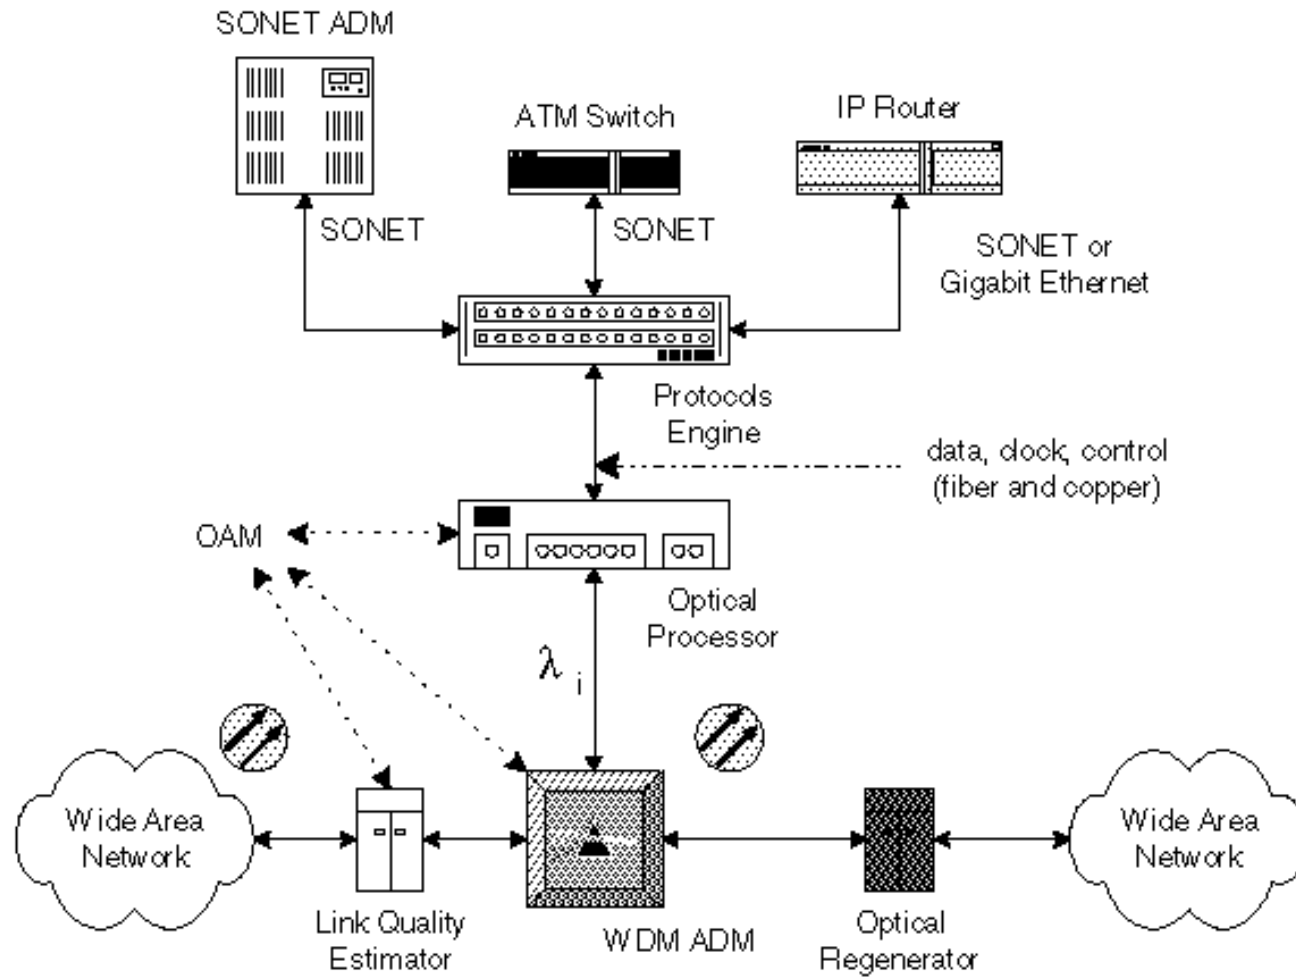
SONET ADM

ATM Switch

IP Router

SONET

SONET

SONET or Gigabit Ethernet

Protocols Engine

data, clock, control (fiber and copper)

OAM

Optical Processor

$\lambda_i$

Wide Area Network

Link Quality Estimator

WDM ADM

Optical Regenerator

Wide Area Network